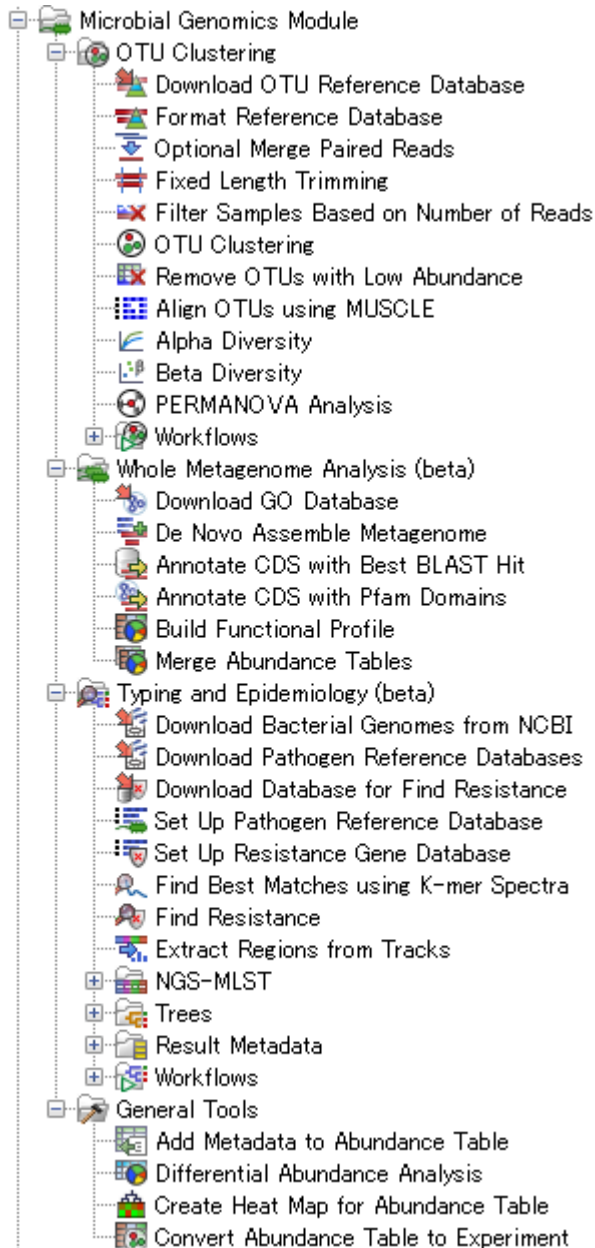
Microbial Genomics Module
OTU Clustering
Download OTU Reference Database
Format Reference Database
Optional Merge Paired Reads
Fixed Length Trimming
Filter Samples Based on Number of Reads
OTU Clustering
Remove OTUs with Low Abundance
Align OTUs using MUSCLE
Alpha Diversity
Beta Diversity
PERMANOVA Analysis
Workflows
Whole Metagenome Analysis (beta)
Download GO Database
De Novo Assemble Metagenome
Annotate CDS with Best BLAST Hit
Annotate CDS with Pfam Domains
Build Functional Profile
Merge Abundance Tables
Typing and Epidemiology (beta)
Download Bacterial Genomes from NCBI
Download Pathogen Reference Databases
Download Database for Find Resistance
Set Up Pathogen Reference Database
Set Up Resistance Gene Database
Find Best Matches using K-mer Spectra
Find Resistance
Extract Regions from Tracks
NGS-MLST
Trees
Result Metadata
Workflows
General Tools
Add Metadata to Abundance Table
Differential Abundance Analysis
Create Heat Map for Abundance Table
Convert Abundance Table to Experiment